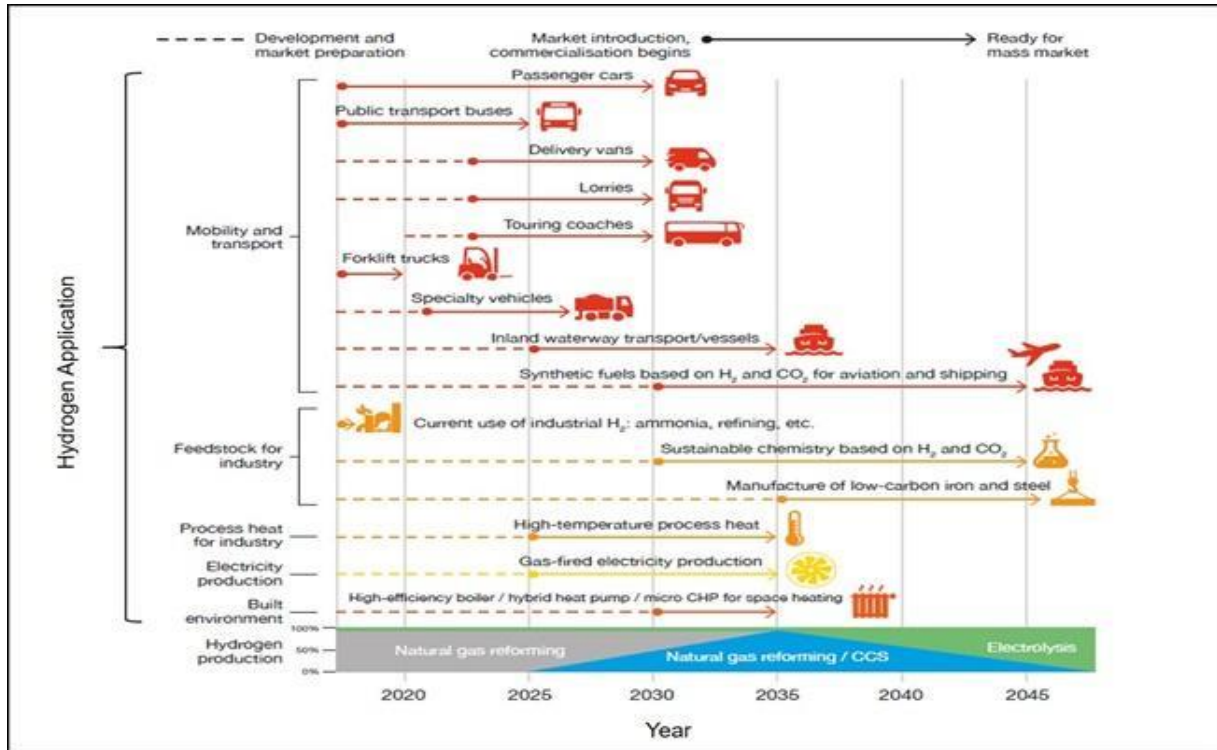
Development and market preparation

Market introduction, commercialisation begins

Ready for mass market

Hydrogen Application

Mobility and transport

Passenger cars

Public transport buses

Delivery vans

Lorries

Touring coaches

Forklift trucks

Specialty vehicles

Inland waterway transport/vessels

Synthetic fuels based on $H_2$ and $CO_2$ for aviation and shipping

Feedstock for industry

Current use of industrial $H_2$: ammonia, refining, etc.

Sustainable chemistry based on $H_2$ and $CO_2$

Manufacture of low-carbon iron and steel

Process heat for industry

High-temperature process heat

Electricity production

Gas-fired electricity production

Built environment

High-efficiency boiler / hybrid heat pump / micro CHP for space heating

Hydrogen production

100%

50%

0%

Natural gas reforming

Natural gas reforming / CCS

Electrolysis

2020

2025

2030

2035

2040

2045

Year